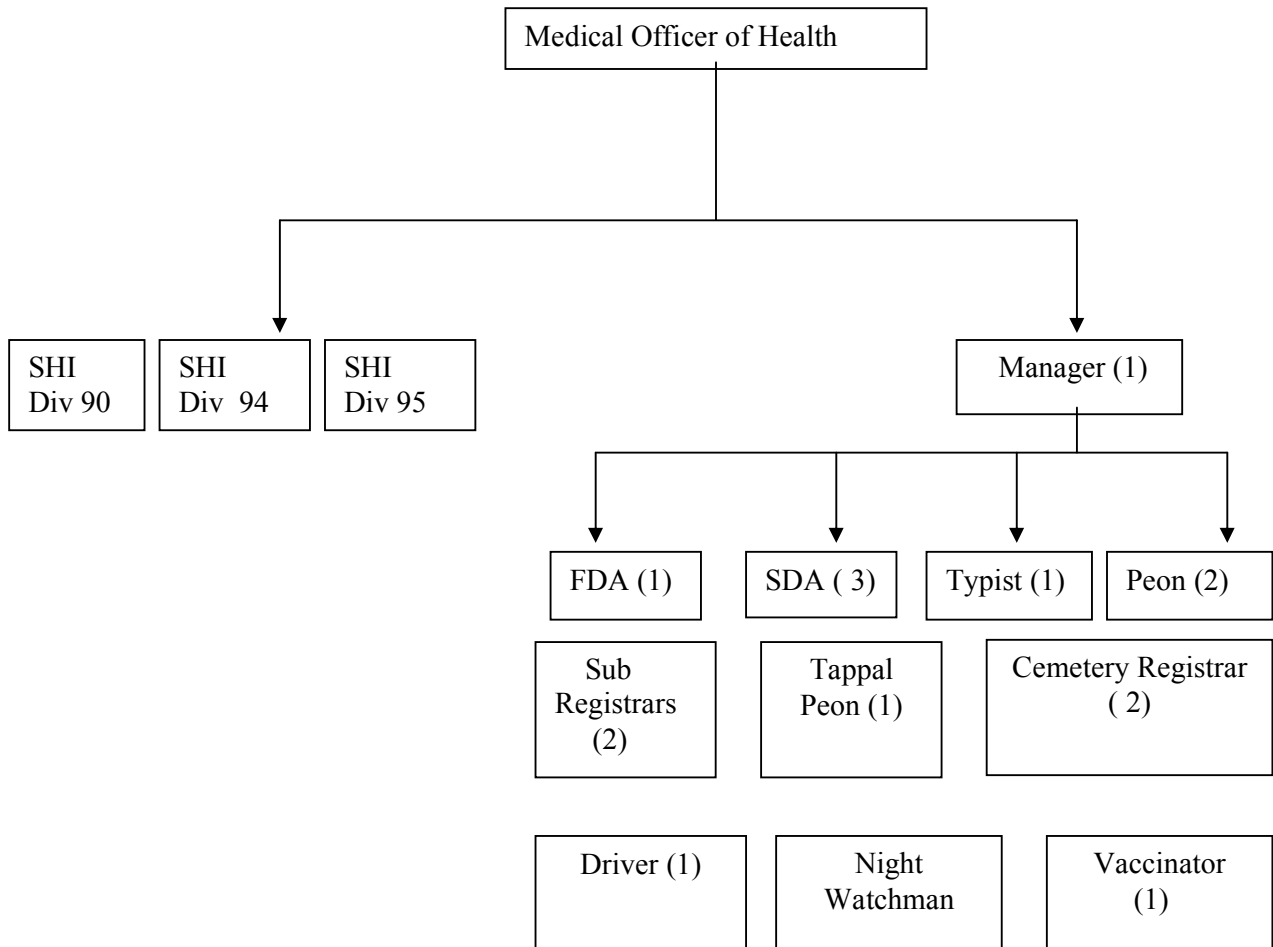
Medical Officer of Health

SHI Div 90

SHI Div 94

SHI Div 95

Manager (1)

FDA (1)

SDA ( 3)

Typist (1)

Peon (2)

Sub Registrars (2)

Tappal Peon (1)

Cemetery Registrar ( 2)

Driver (1)

Night Watchman

Vaccinator (1)